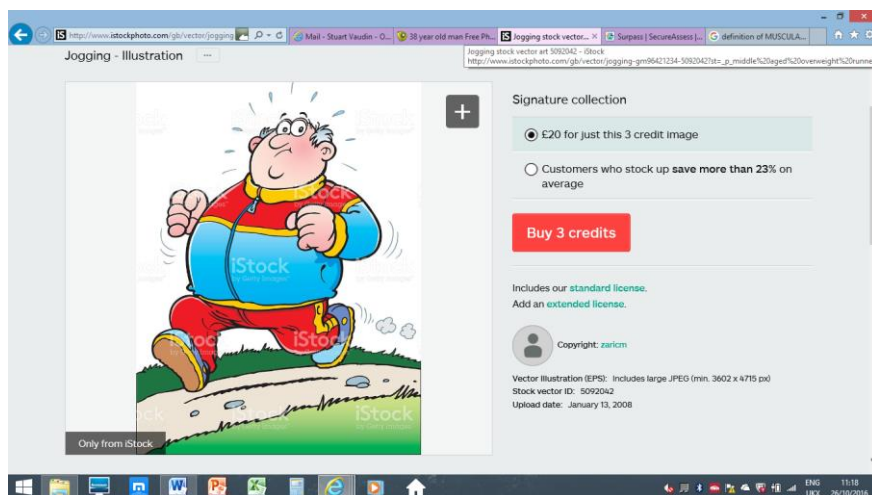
http://www.istockphoto.com/gb/vector/jogging

Mail - Stuart Vaudin - O...

38 year old man Free Ph...

Jogging stock vector... ×

Surpass | SecureAssess |...

definition of MUSCULA...

Jogging stock vector art 5092042 - iStock
http://www.istockphoto.com/gb/vector/jogging-gm96421234-5092042?st=_p_middle%20aged%20overweight%20runne

Jogging - Illustration ···

+

iStock

Only from iStock

Signature collection

£20 for just this 3 credit image

Customers who stock up **save more than 23%** on average

Buy 3 credits

Includes our standard license.
Add an extended license.

Copyright: zaricm

Vector Illustration (EPS): Includes large JPEG (min. 3602 x 4715 px)
Stock vector ID: 5092042
Upload date: January 13, 2008

ENG UK 11:18 26/10/2016